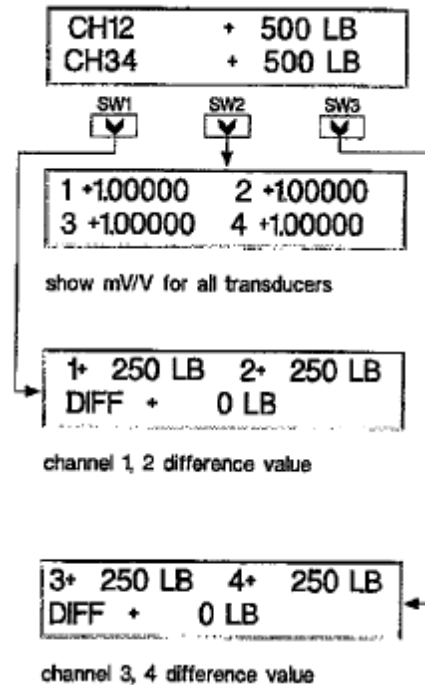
CH12 + 500 LB
CH34 + 500 LB

SW1
SW2
SW3

1 +1.00000 2 +1.00000
3 +1.00000 4 +1.00000

show mV/V for all transducers

1+ 250 LB 2+ 250 LB
DIFF + 0 LB

channel 1, 2 difference value

3+ 250 LB 4+ 250 LB
DIFF + 0 LB

channel 3, 4 difference value